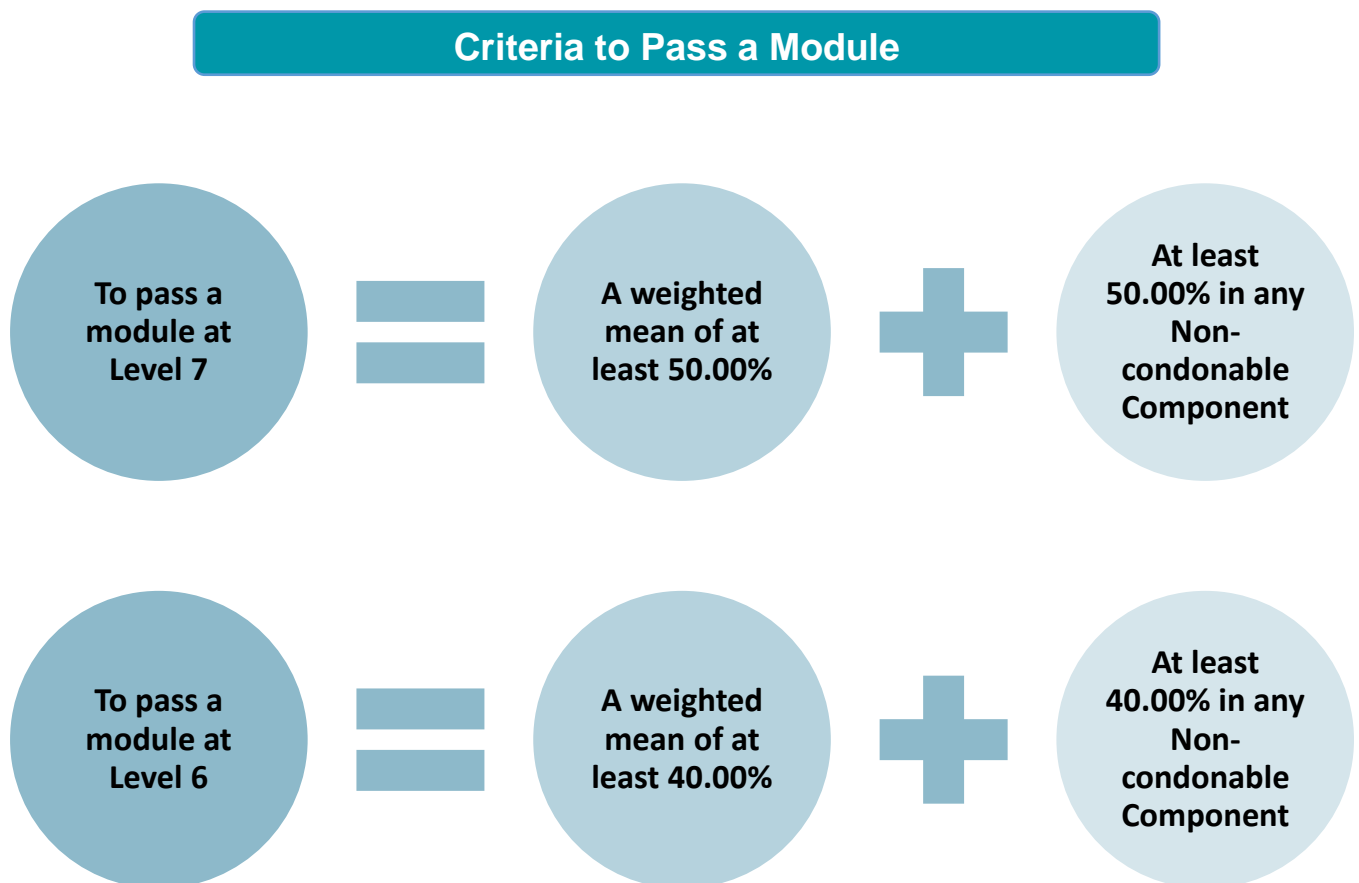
Criteria to Pass a Module

To pass a module at Level 7

A weighted mean of at least 50.00%

At least 50.00% in any Non-condonable Component

To pass a module at Level 6

A weighted mean of at least 40.00%

At least 40.00% in any Non-condonable Component